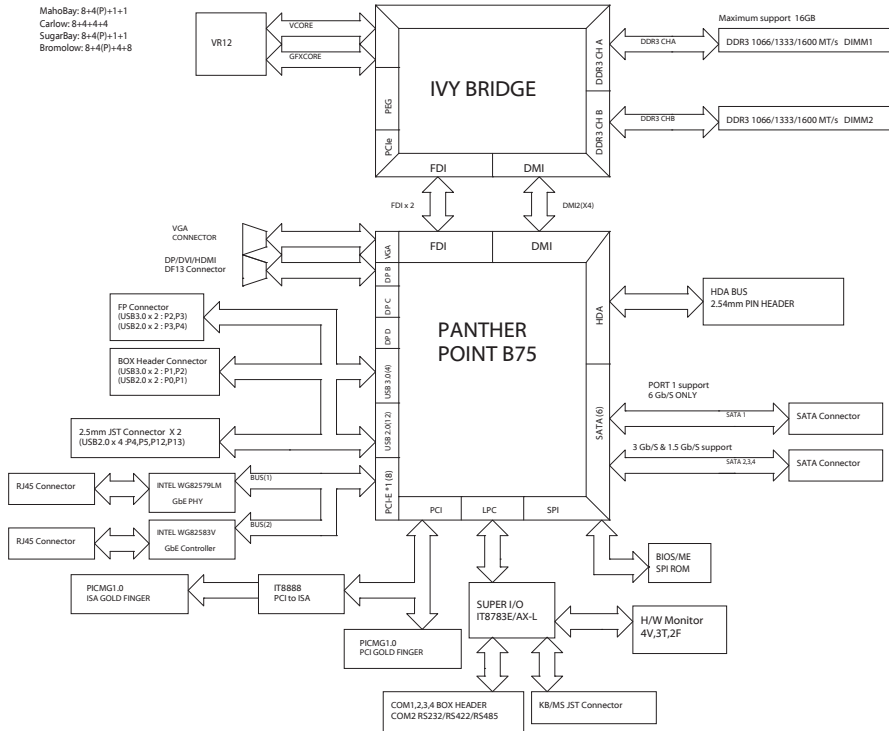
MahoBay: 8+4(P)+1+1
Carlow: 8+4+4+4
SugarBay: 8+4(P)+1+1
Bromolow: 8+4(P)+4+8

VR12

VCORE

GFXCORE

IVY BRIDGE

PEG

PCIe

FDI

DMI

DDR3 CH A

DDR3 CH B

Maximum support 16GB

DDR3 CHA

DDR3 1066/1333/1600 MT/s DIMM1

DDR3 CHB

DDR3 1066/1333/1600 MT/s DIMM2

FDI x 2

DMI2(X4)

VGA CONNECTOR

DP/DVI/HDMI
DF13 Connector

FDI

DMI

VGA

DP B

DP C

DP D

USB 3.0(4)

USB 2.0(12)

PCI-E *1(8)

PANTHER POINT B75

HDA

HDA BUS
2.54mm PIN HEADER

SATA(6)

PORT 1 support
6 Gb/S ONLY

SATA 1

SATA Connector

3 Gb/S & 1.5 Gb/S support

SATA 2,3,4

SATA Connector

FP Connector
(USB3.0 x 2 : P2,P3)
(USB2.0 x 2 : P3,P4)

BOX Header Connector
(USB3.0 x 2 : P1,P2)
(USB2.0 x 2 : P0,P1)

2.5mm JST Connector X 2
(USB2.0 x 4 :P4,P5,P12,P13)

RJ45 Connector

INTEL WG82579LM
GbE PHY

BUS(1)

RJ45 Connector

INTEL WG82583V
GbE Controller

BUS(2)

PCI

LPC

SPI

BIOS/ME
SPI ROM

PICMG1.0
ISA GOLD FINGER

IT8888
PCI to ISA

PICMG1.0
PCI GOLD FINGER

SUPER I/O
IT8783E/AX-L

H/W Monitor
4V,3T,2F

COM1,2,3,4 BOX HEADER
COM2 RS232/RS422/RS485

KB/MS JST Connector